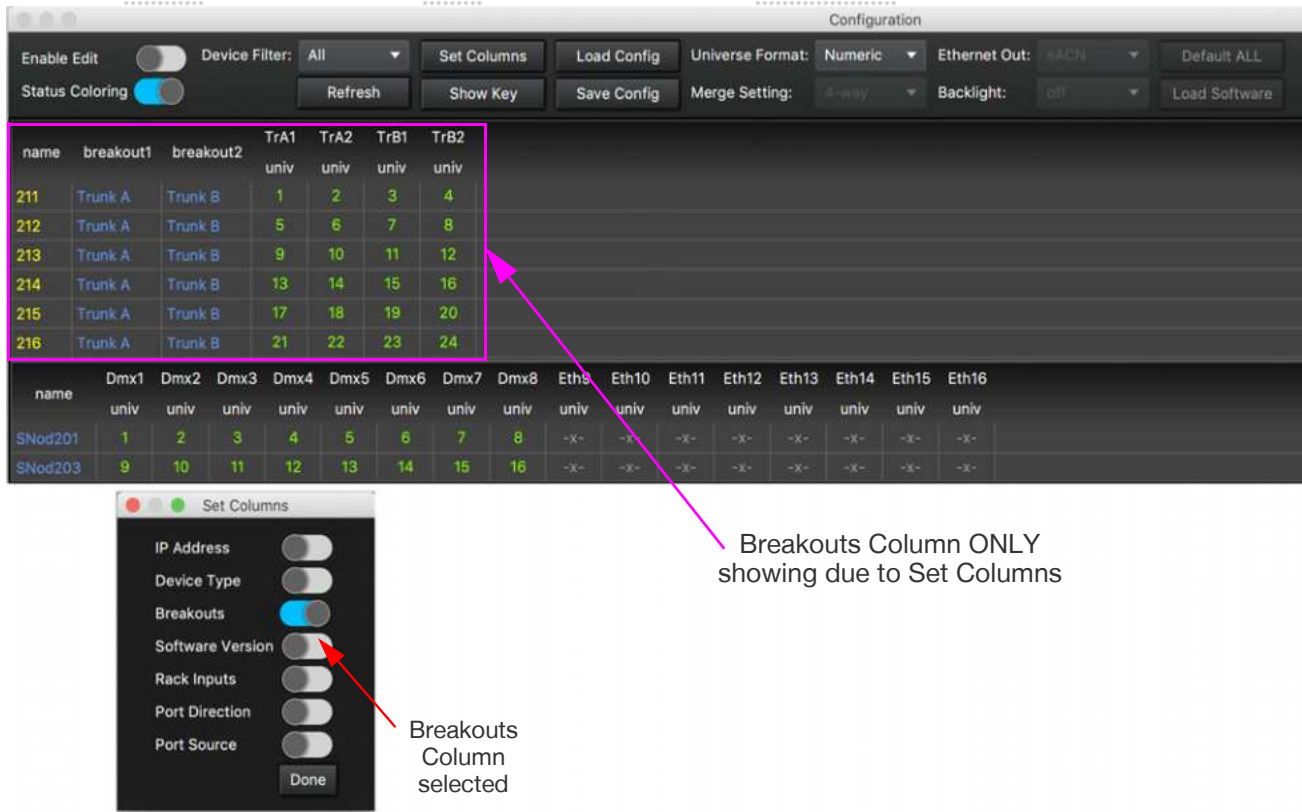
Configuration

Enable Edit
Status Coloring
Device Filter: All
Refresh
Set Columns
Show Key
Load Config
Save Config
Universe Format: Numeric
Merge Setting: 4-way
Ethernet Out: sACN
Backlight: off
Default ALL
Load Software

| name | breakout1 | breakout2 | TrA1 univ | TrA2 univ | TrB1 univ | TrB2 univ |
|---|---|---|---|---|---|---|
| 211 | Trunk A | Trunk B | 1 | 2 | 3 | 4 |
| 212 | Trunk A | Trunk B | 5 | 6 | 7 | 8 |
| 213 | Trunk A | Trunk B | 9 | 10 | 11 | 12 |
| 214 | Trunk A | Trunk B | 13 | 14 | 15 | 16 |
| 215 | Trunk A | Trunk B | 17 | 18 | 19 | 20 |
| 216 | Trunk A | Trunk B | 21 | 22 | 23 | 24 |

| name | Dmx1 univ | Dmx2 univ | Dmx3 univ | Dmx4 univ | Dmx5 univ | Dmx6 univ | Dmx7 univ | Dmx8 univ | Eth9 univ | Eth10 univ | Eth11 univ | Eth12 univ | Eth13 univ | Eth14 univ | Eth15 univ | Eth16 univ |
|---|---|---|---|---|---|---|---|---|---|---|---|---|---|---|---|---|
| SNod201 | 1 | 2 | 3 | 4 | 5 | 6 | 7 | 8 | -x- | -x- | -x- | -x- | -x- | -x- | -x- | -x- |
| SNod203 | 9 | 10 | 11 | 12 | 13 | 14 | 15 | 16 | -x- | -x- | -x- | -x- | -x- | -x- | -x- | -x- |

Set Columns
IP Address
Device Type
Breakouts
Software Version
Rack Inputs
Port Direction
Port Source
Done

Breakouts Column ONLY showing due to Set Columns

Breakouts Column selected